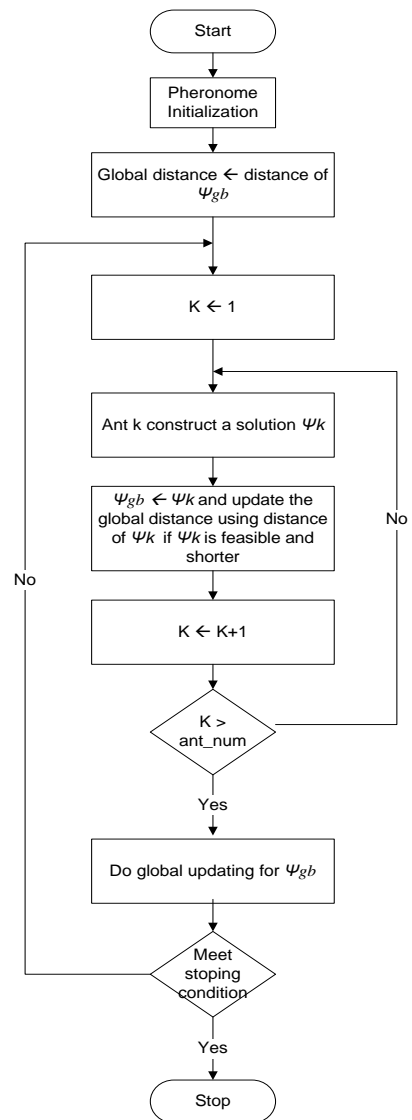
Start

Pheronome Initialization

Global distance ← distance of $\Psi_{gb}$

K ← 1

Ant k construct a solution $\Psi k$

$\Psi_{gb}$ ← $\Psi k$ and update the global distance using distance of $\Psi k$ if $\Psi k$ is feasible and shorter

No

K ← K+1

K > ant_num

No

Yes

Do global updating for $\Psi_{gb}$

Meet stoping condition

Yes

Stop